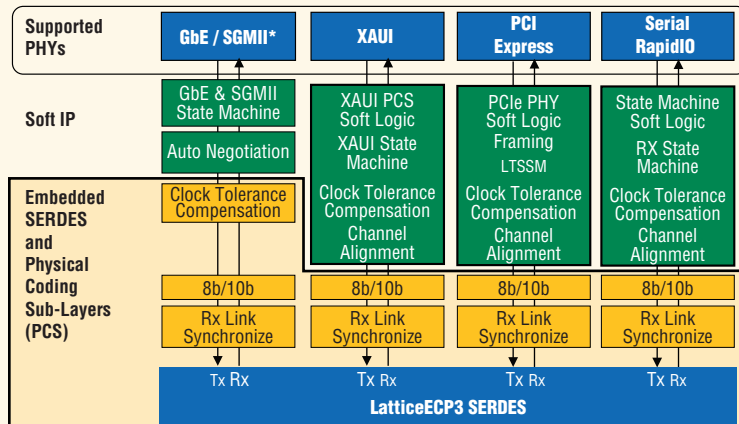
Supported PHYs

GbE / SGMII*

XAUI

PCI Express

Serial RapidIO

Soft IP

GbE & SGMII State Machine

Auto Negotiation

XAUI PCS Soft Logic

XAUI State Machine

PCIe PHY Soft Logic

Framing

LTSSM

State Machine Soft Logic

RX State Machine

Embedded SERDES and Physical Coding Sub-Layers (PCS)

Clock Tolerance Compensation

Clock Tolerance Compensation

Channel Alignment

Clock Tolerance Compensation

Channel Alignment

Clock Tolerance Compensation

Channel Alignment

8b/10b

8b/10b

8b/10b

8b/10b

Rx Link Synchronize

Rx Link Synchronize

Rx Link Synchronize

Rx Link Synchronize

Tx Rx

Tx Rx

Tx Rx

Tx Rx

LatticeECP3 SERDES